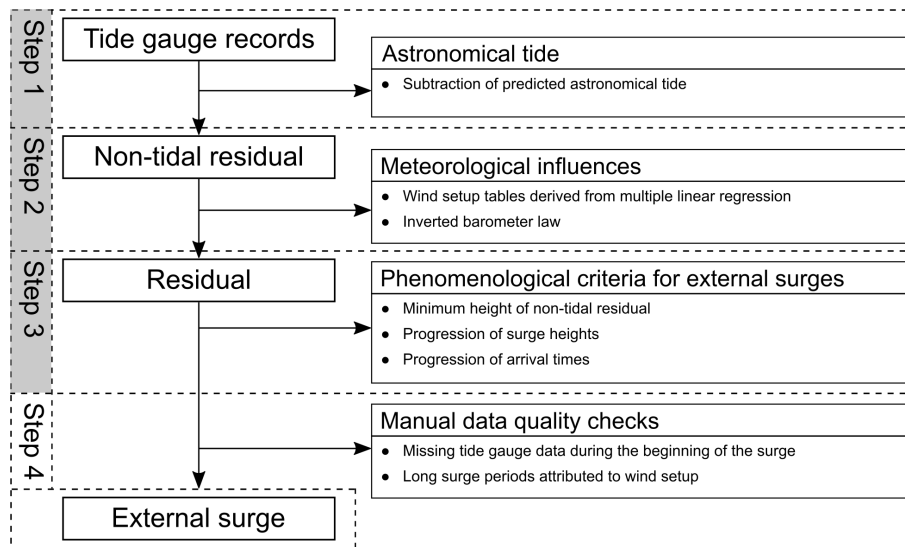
Step 1

Tide gauge records

Astronomical tide
- Subtraction of predicted astronomical tide

Step 2

Non-tidal residual

Meteorological influences
- Wind setup tables derived from multiple linear regression
- Inverted barometer law

Step 3

Residual

Phenomenological criteria for external surges
- Minimum height of non-tidal residual
- Progression of surge heights
- Progression of arrival times

Step 4

Manual data quality checks
- Missing tide gauge data during the beginning of the surge
- Long surge periods attributed to wind setup

External surge